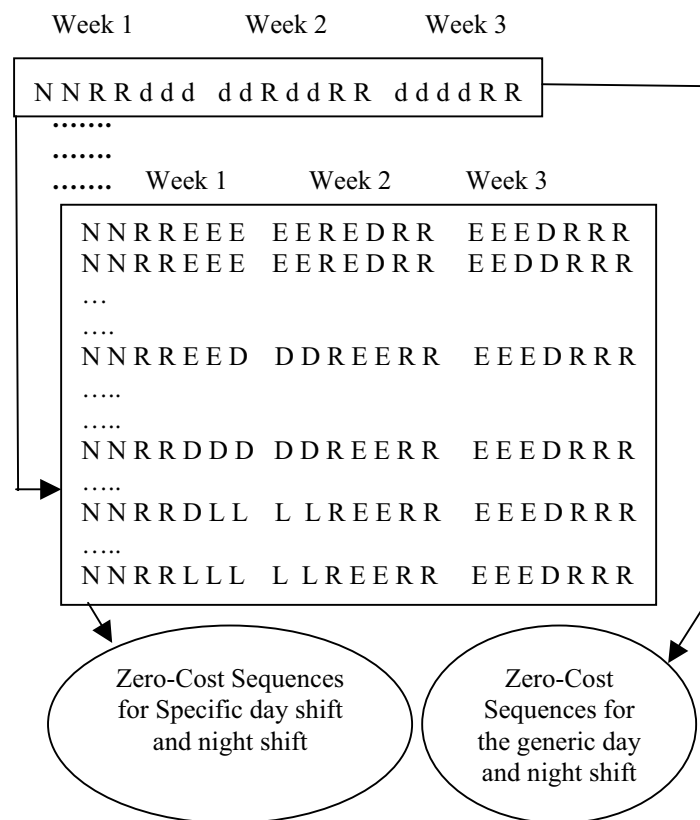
Week 1 Week 2 Week 3

N N R R d d d d d R d d R R d d d d R R

.......
.......
.......

Week 1 Week 2 Week 3

N N R R E E E E E R E D R R E E E D R R R
N N R R E E E E E R E D R R E E D D R R R
…
….
N N R R E E D D D R E E R R E E E D R R R
…..
…..
N N R R D D D D D R E E R R E E E D R R R
…..
N N R R D L L L L R E E R R E E E D R R R
…..
N N R R L L L L L R E E R R E E E D R R R

Zero-Cost Sequences for Specific day shift and night shift

Zero-Cost Sequences for the generic day and night shift